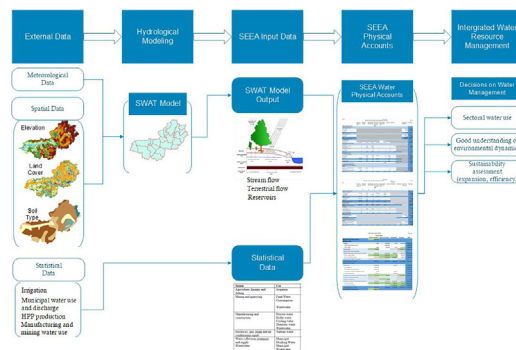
External Data

Hydrological Modeling

SEEA Input Data

SEEA Physical Accounts

Intergrated Water Resource Management

Meteorological Data

Spatial Data

Elevation

Land Cover

Soil Type

SWAT Model

SWAT Model Output

Stream flow
Terrestrial flow
Reservoirs

SEEA Water Physical Accounts

Decisions on Water Management

Sectoral water use

Good understanding of environmental dynamics

Sustainability assessment (expansion, efficiency

Statistical Data

Irrigation
Municipal water use and discharge
HPP production
Manufactoring and mining water use

Statistical Data

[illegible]